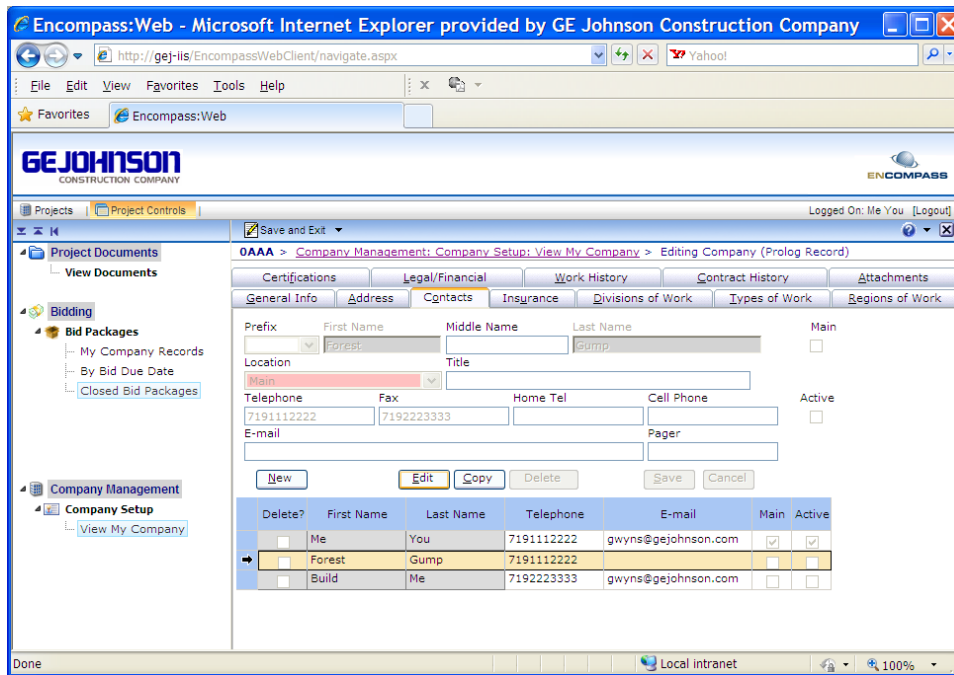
Encompass:Web - Microsoft Internet Explorer provided by GE Johnson Construction Company

http://gej-iis/EncompassWebClient/navigate.aspx

Yahoo!

File Edit View Favorites Tools Help

Favorites Encompass:Web

GEJOHNSON CONSTRUCTION COMPANY

ENCOMPASS

Projects | Project Controls |

Logged On: Me You [Logout]

Save and Exit

Project Documents
View Documents

Bidding
Bid Packages
My Company Records
By Bid Due Date
Closed Bid Packages

Company Management
Company Setup
View My Company

0AAA > Company Management: Company Setup: View My Company > Editing Company (Prolog Record)

Certifications | Legal/Financial | Work History | Contract History | Attachments
General Info | Address | Contacts | Insurance | Divisions of Work | Types of Work | Regions of Work

Prefix
First Name Forest
Middle Name
Last Name Gump
Main
Location Main
Title
Telephone 7191112222
Fax 7192223333
Home Tel
Cell Phone
Active
E-mail
Pager

New | Edit | Copy | Delete | Save | Cancel

| Delete? | First Name | Last Name | Telephone | E-mail | Main | Active |
|---|---|---|---|---|---|---|
| | Me | You | 7191112222 | gwyns@gejohnson.com | | |
| | Forest | Gump | 7191112222 | | | |
| | Build | Me | 7192223333 | gwyns@gejohnson.com | | |

Done | Local intranet | 100%